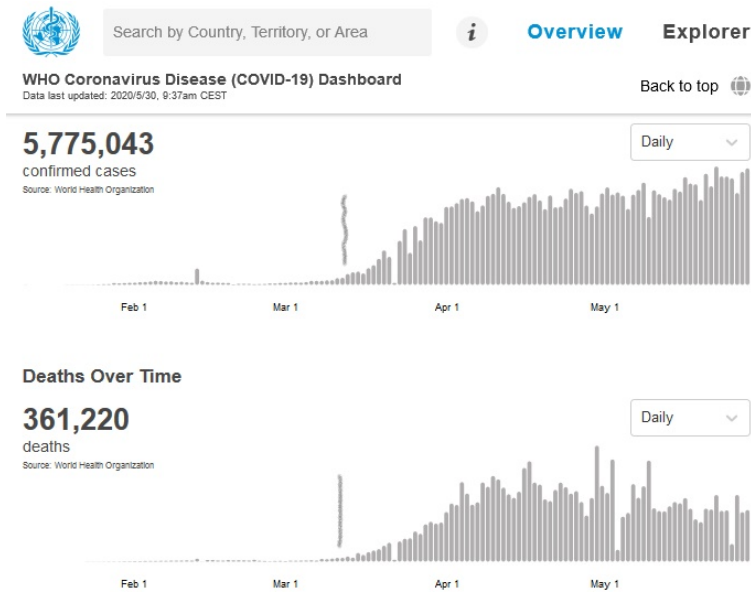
Search by Country, Territory, or Area

Overview Explorer

WHO Coronavirus Disease (COVID-19) Dashboard
Data last updated: 2020/5/30, 9:37am CEST

Back to top

5,775,043
confirmed cases
Source: World Health Organization

Daily

Feb 1 Mar 1 Apr 1 May 1

Deaths Over Time

361,220
deaths
Source: World Health Organization

Daily

Feb 1 Mar 1 Apr 1 May 1